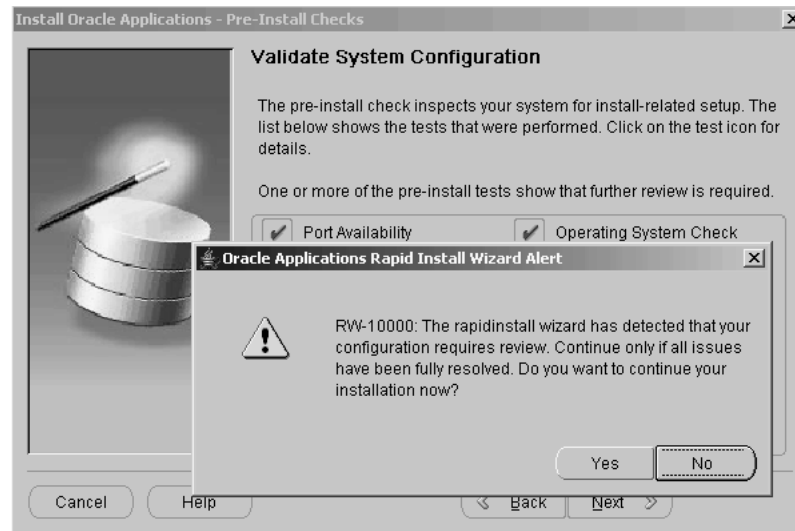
Install Oracle Applications - Pre-Install Checks

Validate System Configuration

The pre-install check inspects your system for install-related setup. The list below shows the tests that were performed. Click on the test icon for details.

One or more of the pre-install tests show that further review is required.

Port Availability

Operating System Check

Oracle Applications Rapid Install Wizard Alert

RW-10000: The rapidinstall wizard has detected that your configuration requires review. Continue only if all issues have been fully resolved. Do you want to continue your installation now?

Yes

No

Cancel

Help

Back

Next